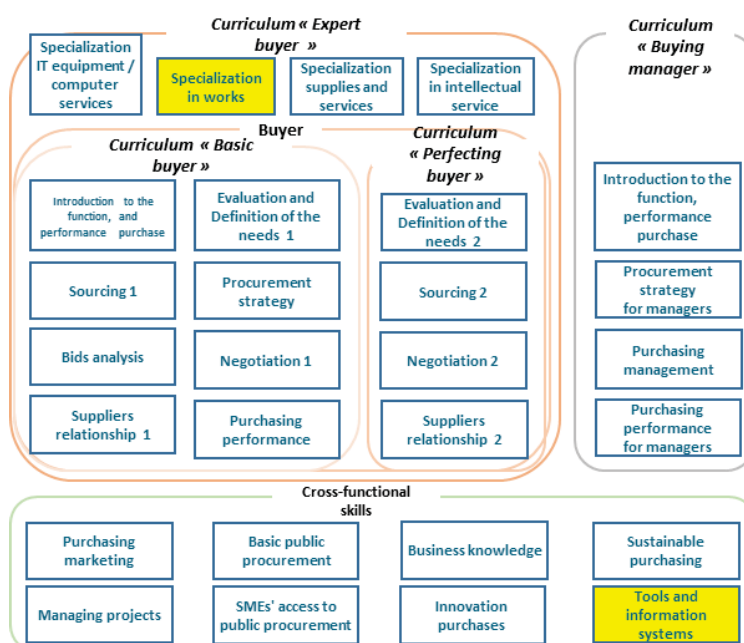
Curriculum « Expert buyer »

Specialization IT equipment / computer services

Specialization in works

Specialization supplies and services

Specialization in intellectual service

Curriculum « Buying manager »

Buyer

Curriculum « Basic buyer »

Curriculum « Perfecting buyer »

Introduction to the function, and performance purchase

Evaluation and Definition of the needs 1

Evaluation and Definition of the needs 2

Introduction to the function, performance purchase

Sourcing 1

Procurement strategy

Sourcing 2

Procurement strategy for managers

Bids analysis

Negotiation 1

Negotiation 2

Purchasing management

Suppliers relationship 1

Purchasing performance

Suppliers relationship 2

Purchasing performance for managers

Cross-functional skills

Purchasing marketing

Basic public procurement

Business knowledge

Sustainable purchasing

Managing projects

SMEs' access to public procurement

Innovation purchases

Tools and information systems